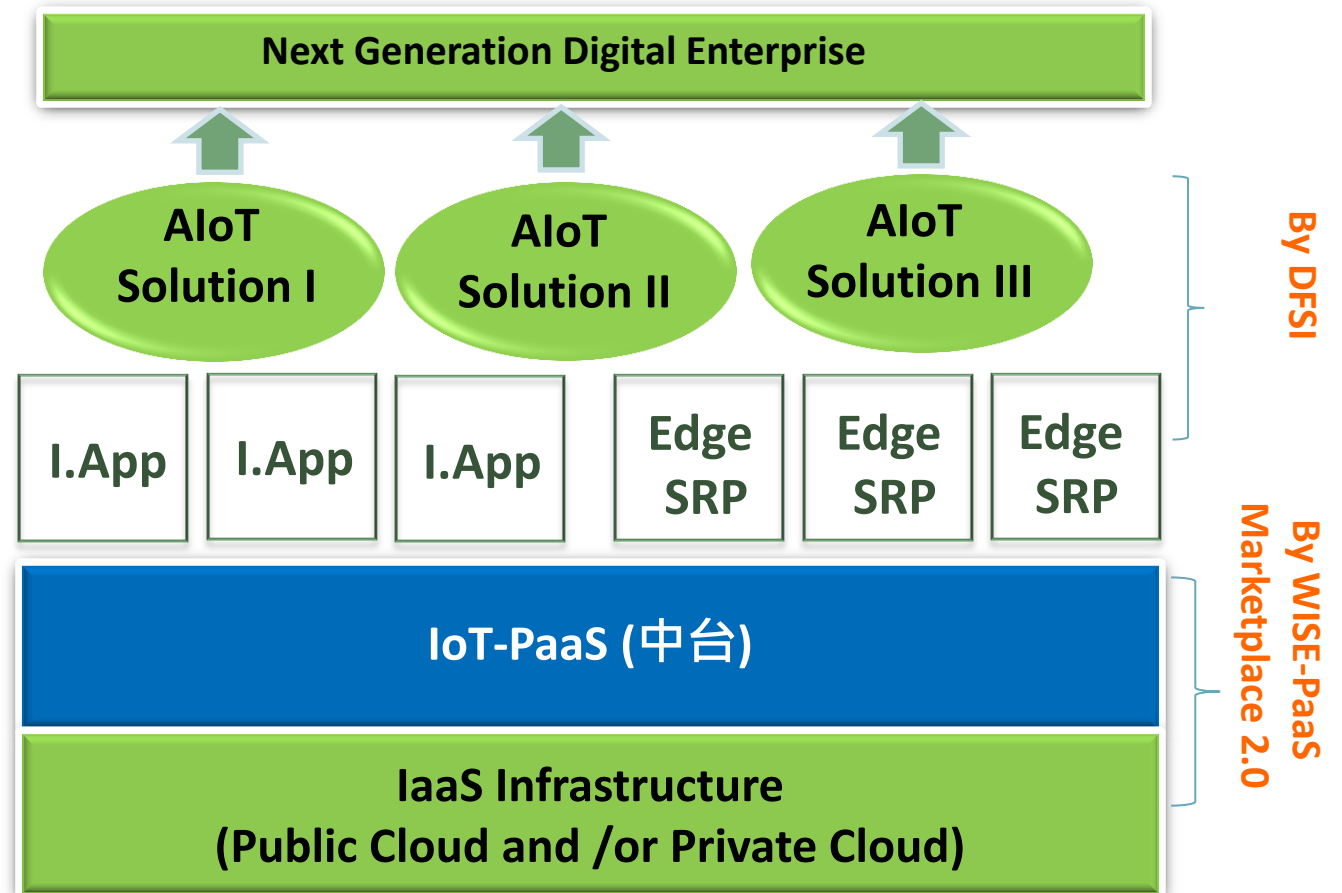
Next Generation Digital Enterprise

AIoT Solution I

AIoT Solution II

AIoT Solution III

By DFSI

I.App

I.App

I.App

Edge SRP

Edge SRP

Edge SRP

IoT-PaaS (中台)

IaaS Infrastructure
(Public Cloud and /or Private Cloud)

By WISE-PaaS Marketplace 2.0